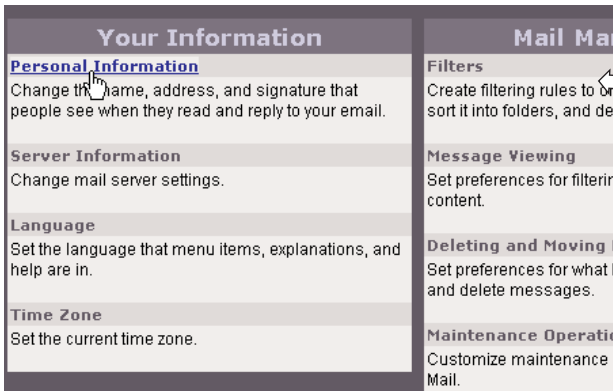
Your Information

Personal Information
Change th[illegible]name, address, and signature that people see when they read and reply to your email.

Server Information
Change mail server settings.

Language
Set the language that menu items, explanations, and help are in.

Time Zone
Set the current time zone.

Mail Ma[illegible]

Filters
Create filtering rules to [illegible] sort it into folders, and de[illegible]

Message Viewing
Set preferences for filterin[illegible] content.

Deleting and Moving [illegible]
Set preferences for what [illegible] and delete messages.

Maintenance Operati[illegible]
Customize maintenance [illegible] Mail.